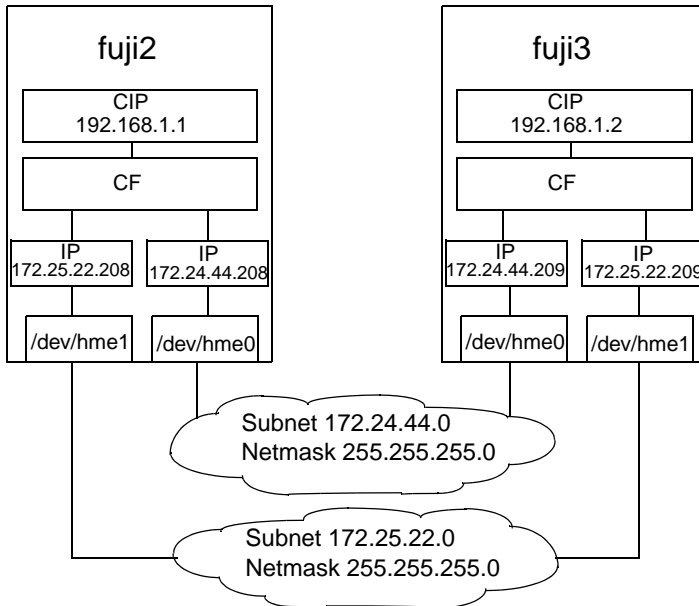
fuji2

CIP
192.168.1.1

CF

IP
172.25.22.208

IP
172.24.44.208

/dev/hme1

/dev/hme0

fuji3

CIP
192.168.1.2

CF

IP
172.24.44.209

IP
172.25.22.209

/dev/hme0

/dev/hme1

Subnet 172.24.44.0
Netmask 255.255.255.0

Subnet 172.25.22.0
Netmask 255.255.255.0